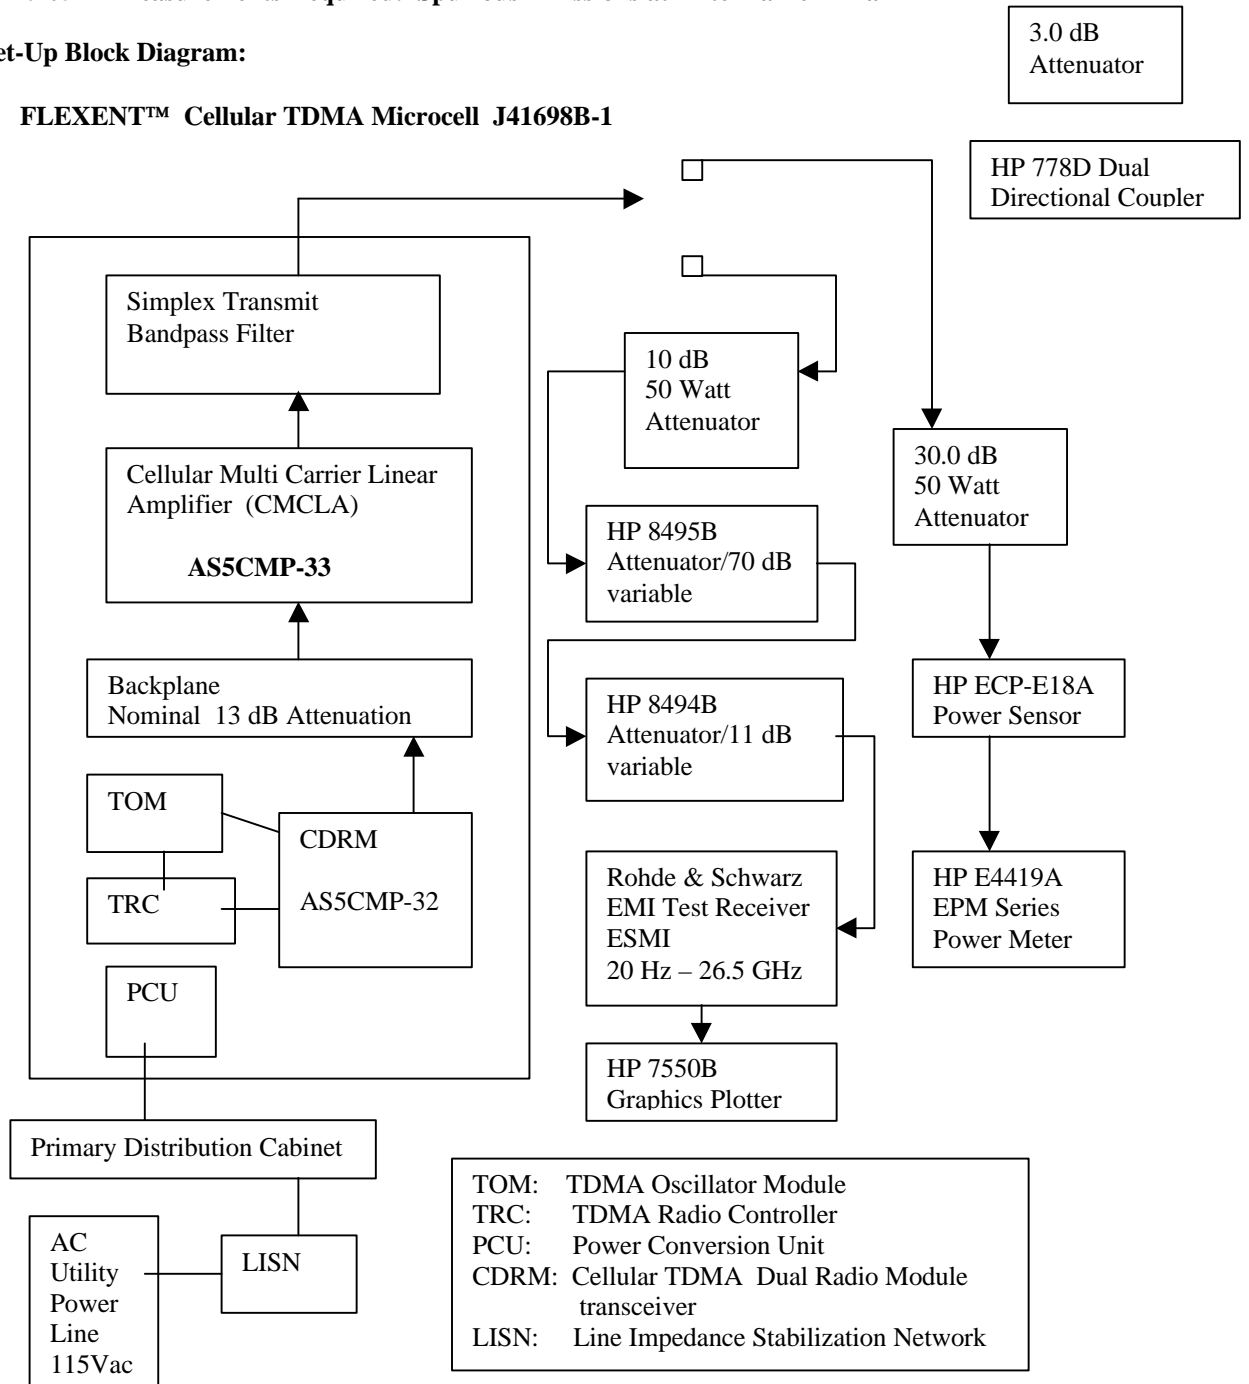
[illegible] Measurements Frequency Spurious Emission at Antenna Terminal

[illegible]et-Up Block Diagram:

3.0 dB Attenuator

FLEXENT™ Cellular TDMA Microcell J41698B-1

HP 778D Dual Directional Coupler

Simplex Transmit Bandpass Filter

10 dB 50 Watt Attenuator

Cellular Multi Carrier Linear Amplifier (CMCLA)

AS5CMP-33

30.0 dB 50 Watt Attenuator

HP 8495B Attenuator/70 dB variable

Backplane Nominal 13 dB Attenuation

HP 8494B Attenuator/11 dB variable

HP ECP-E18A Power Sensor

TOM

CDRM

AS5CMP-32

TRC

Rohde & Schwarz EMI Test Receiver ESMI 20 Hz – 26.5 GHz

HP E4419A EPM Series Power Meter

PCU

HP 7550B Graphics Plotter

Primary Distribution Cabinet

AC Utility Power Line 115Vac

LISN

TOM: TDMA Oscillator Module
TRC: TDMA Radio Controller
PCU: Power Conversion Unit
CDRM: Cellular TDMA Dual Radio Module transceiver
LISN: Line Impedance Stabilization Network